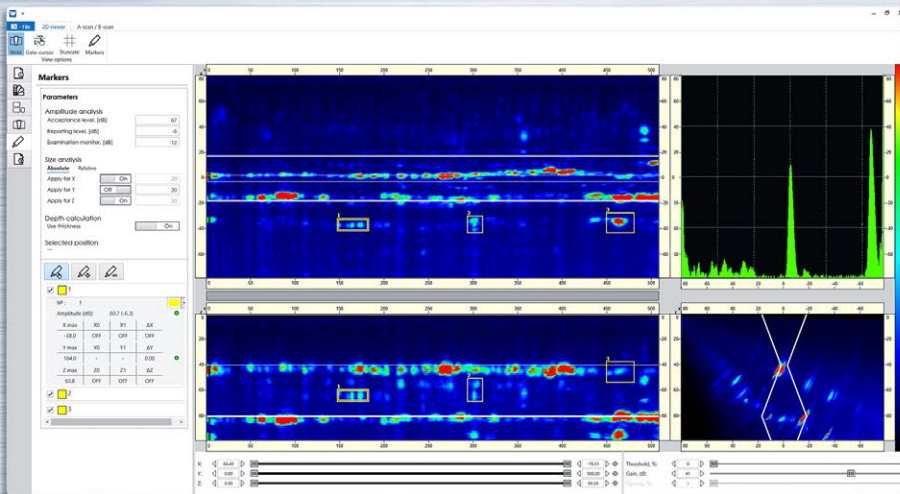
File 3D viewer A-scan / B-scan

Mold Gate-cursor Truncate Markers
View options

Markers

Parameters

Amplitude analysis
Acceptance level, [dB] 67
Reporting level, [dB] -6
Examination monitor, [dB] -12

Size analysis
Absolute Relative
Apply for X On 20
Apply for Y Off 20
Apply for Z On 20

Depth calculation
Use thickness On

Selected position

1
№: 1
Amplitude [dB] 60.7 (-6.3)
X max X0 X1 ΔX
-18.0 OFF OFF OFF
Y max Y0 Y1 ΔY
104.0 - - 0.00
Z max Z0 Z1 ΔZ
63.8 OFF OFF OFF
2
3

0 50 100 150 200 250 300 350 400 450 500
60 40 20 0 -20 -40 -60
1 2 3

0 50 100 150 200 250 300 350 400 450 500
60 40 20 0 -20 -40 -60

0 50 100 150 200 250 300 350 400 450 500
1 2 3
40 60 80

0 50 100 150 200 250 300 350 400 450 500
60 40 20 0 -20 -40 -60

X: -50.40 -78.51
Y: 0.00 500.20
Z: 0.00 99.58
Threshold, % 0
Gain, dB 40